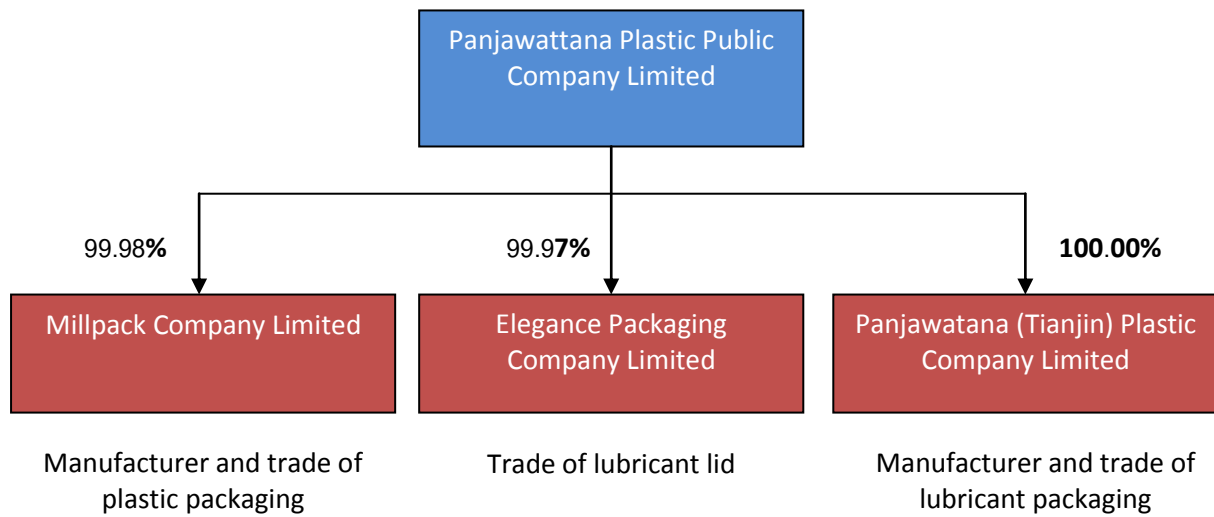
Panjawattana Plastic Public Company Limited

99.98%

99.97%

100.00%

Millpack Company Limited

Elegance Packaging Company Limited

Panjawatana (Tianjin) Plastic Company Limited

Manufacturer and trade of plastic packaging

Trade of lubricant lid

Manufacturer and trade of lubricant packaging